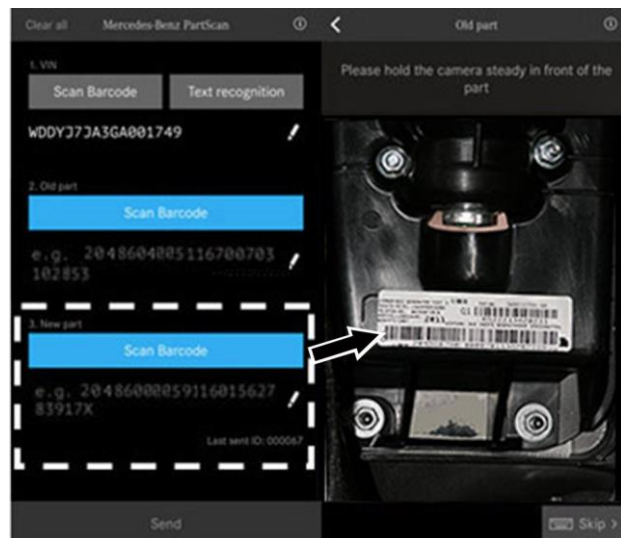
Clear all Mercedes-Benz PartScan ⓘ

1. VIN

Scan Barcode Text recognition

WDDYJ7JA3GA001749

2. Old part

Scan Barcode

e.g. 2048604005116700703 102853

3. New part

Scan Barcode

e.g. 2048600005911601562783917X

Last sent ID: 000067

Send

Old part ⓘ

Please hold the camera steady in front of the part

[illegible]

Skip >